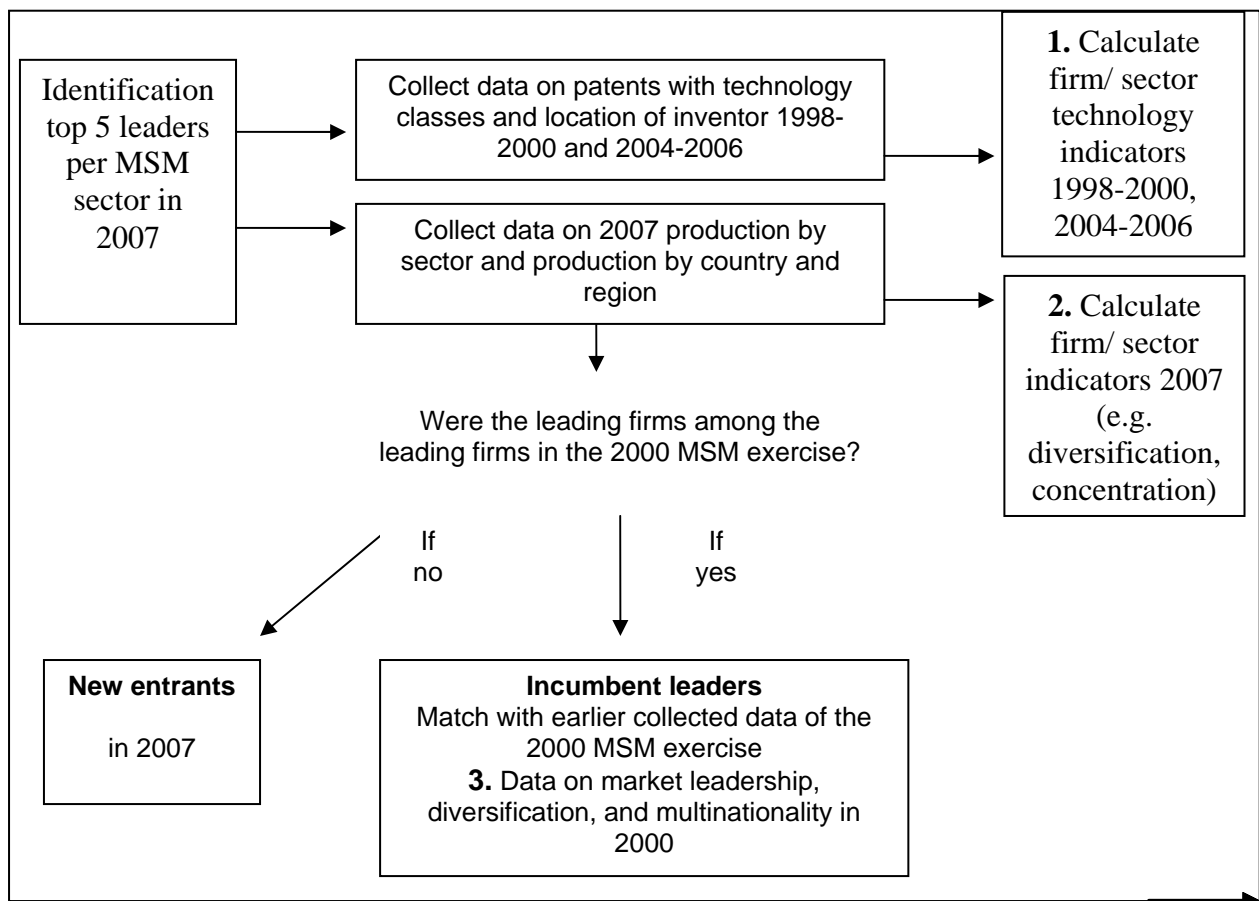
Identification top 5 leaders per MSM sector in 2007

Collect data on patents with technology classes and location of inventor 1998-2000 and 2004-2006

**1.** Calculate firm/ sector technology indicators 1998-2000, 2004-2006

Collect data on 2007 production by sector and production by country and region

**2.** Calculate firm/ sector indicators 2007 (e.g. diversification, concentration)

Were the leading firms among the leading firms in the 2000 MSM exercise?

If no

If yes

**New entrants**

in 2007

**Incumbent leaders**
Match with earlier collected data of the 2000 MSM exercise
**3.** Data on market leadership, diversification, and multinationality in 2000